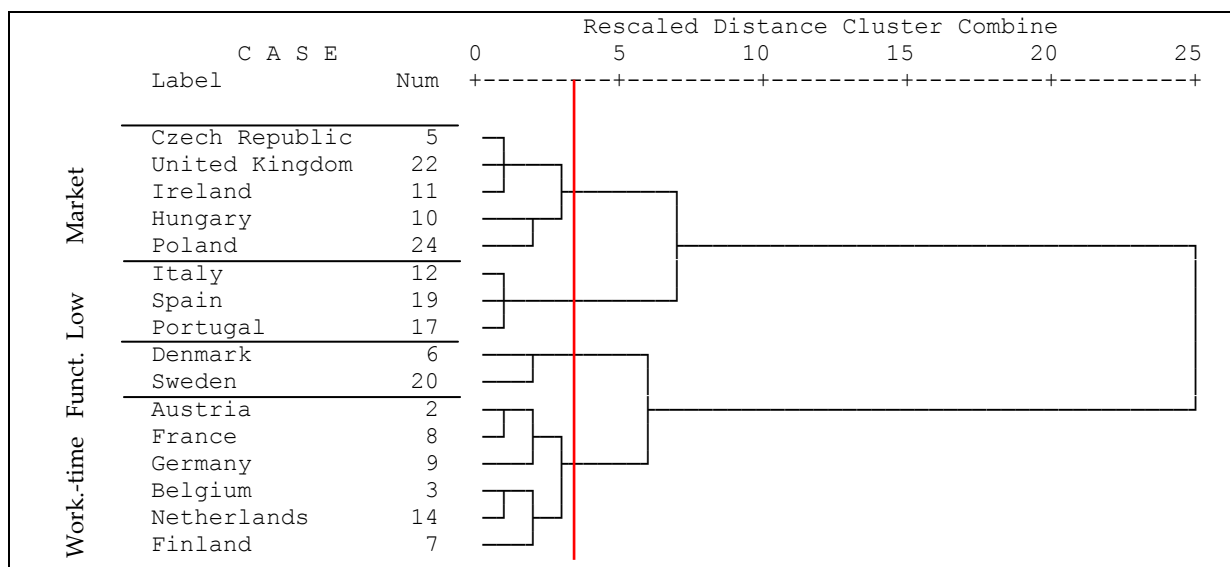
Rescaled Distance Cluster Combine

C A S E 0 5 10 15 20 25
Label Num +---------+---------+---------+---------+---------+

| Label | Num |
|---|---|
| Czech Republic | 5 |
| United Kingdom | 22 |
| Ireland | 11 |
| Hungary | 10 |
| Poland | 24 |
| Italy | 12 |
| Spain | 19 |
| Portugal | 17 |
| Denmark | 6 |
| Sweden | 20 |
| Austria | 2 |
| France | 8 |
| Germany | 9 |
| Belgium | 3 |
| Netherlands | 14 |
| Finland | 7 |

Market
Low
Funct.
Work.-time